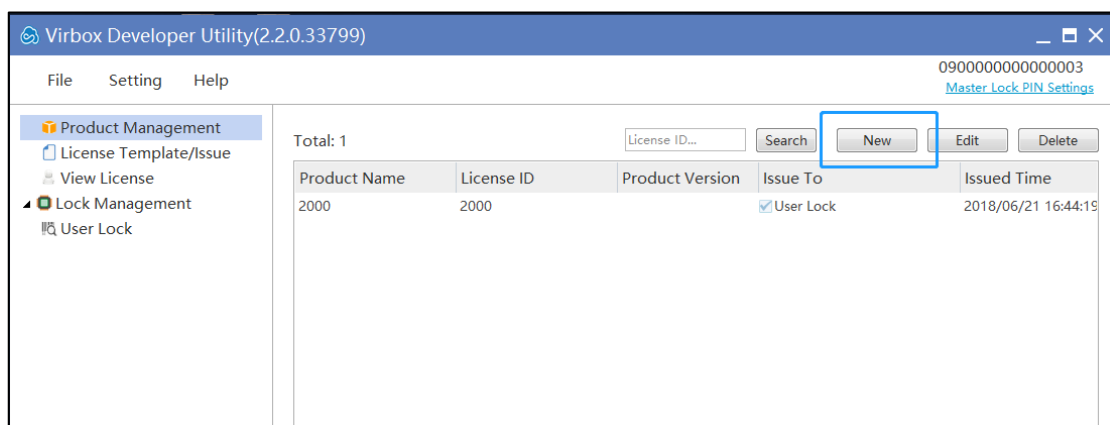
Virbox Developer Utility(2.2.0.33799)

File Setting Help

0900000000000003
Master Lock PIN Settings

Product Management
License Template/Issue
View License
Lock Management
User Lock

Total: 1

License ID...

Search New Edit Delete

| Product Name | License ID | Product Version | Issue To | Issued Time |
|---|---|---|---|---|
| 2000 | 2000 | | User Lock | 2018/06/21 16:44:19 |